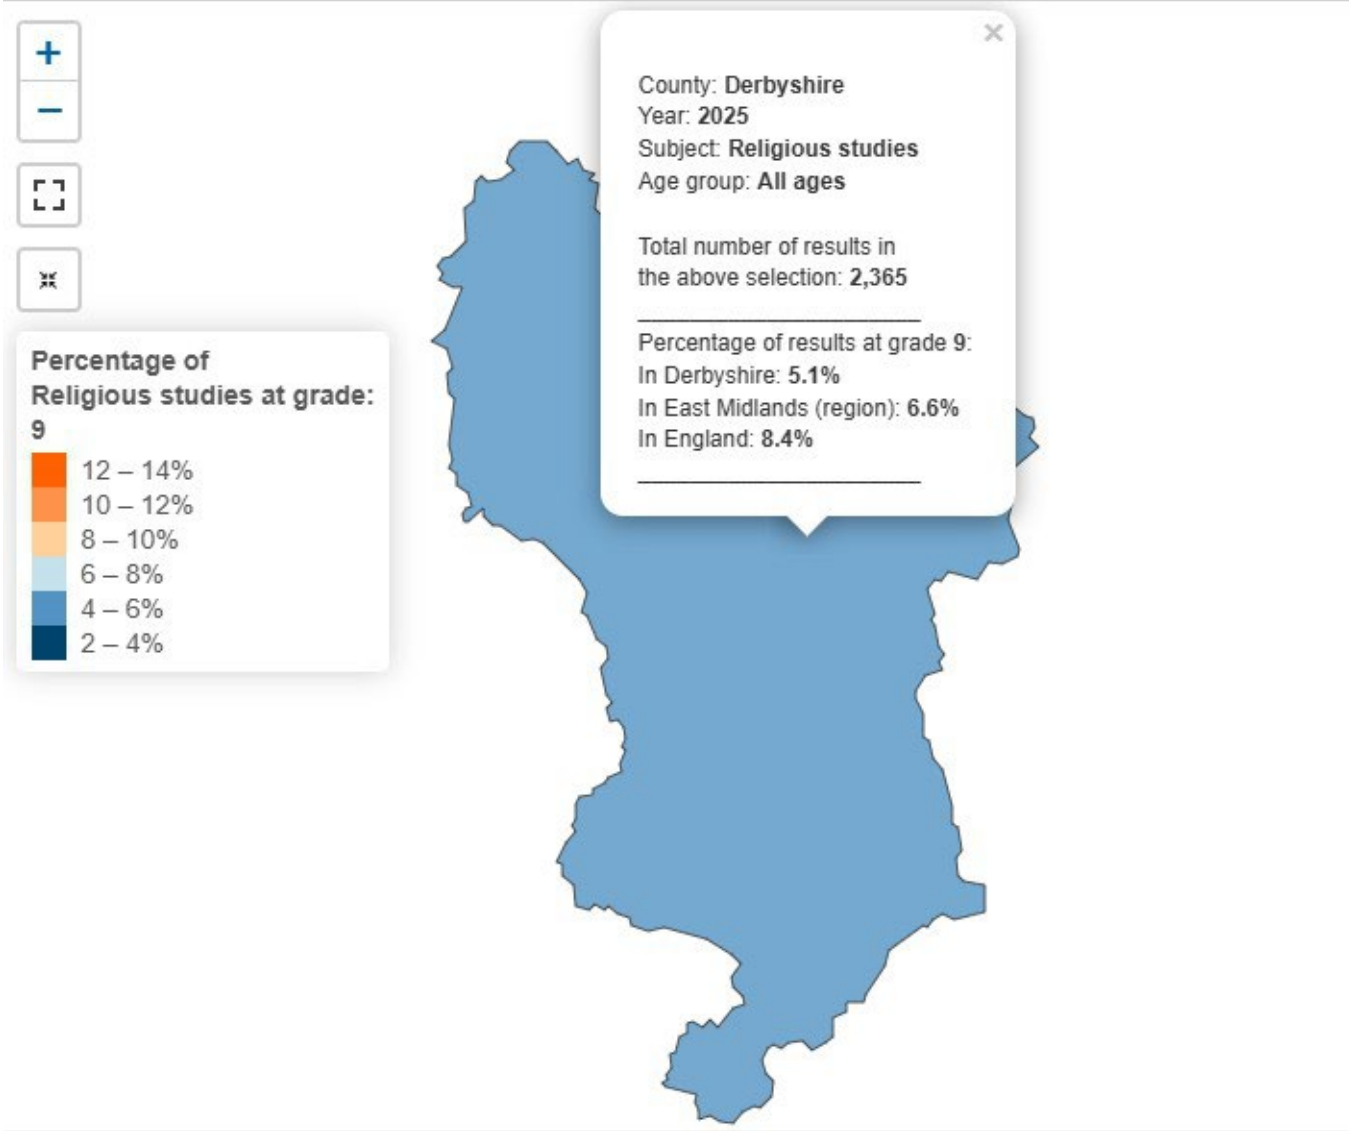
+
−

Percentage of Religious studies at grade: 9
12 – 14%
10 – 12%
8 – 10%
6 – 8%
4 – 6%
2 – 4%

×

County: **Derbyshire**
Year: **2025**
Subject: **Religious studies**
Age group: **All ages**

Total number of results in the above selection: **2,365**
________________________
Percentage of results at grade 9:
In Derbyshire: **5.1%**
In East Midlands (region): **6.6%**
In England: **8.4%**
________________________